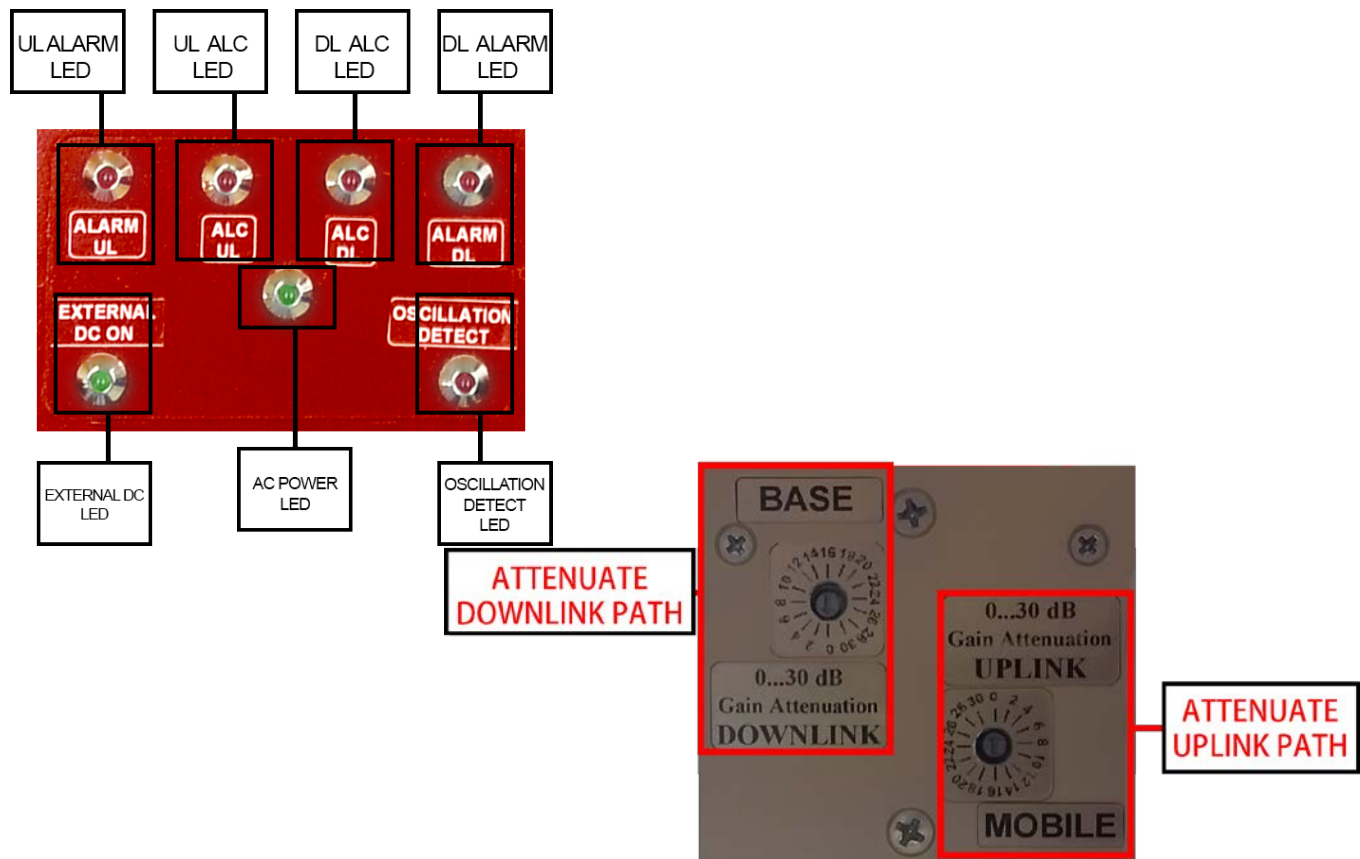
UL ALARM LED

UL ALC LED

DL ALC LED

DL ALARM LED

ALARM UL

ALC UL

ALC DL

ALARM DL

EXTERNAL DC ON

OSCILLATION DETECT

EXTERNAL DC LED

AC POWER LED

OSCILLATION DETECT LED

BASE

0 2 4 6 8 10 12 14 16 18 20 22 24 26 28 30

ATTENUATE DOWNLINK PATH

0...30 dB
Gain Attenuation
DOWNLINK

0...30 dB
Gain Attenuation
UPLINK

0 2 4 6 8 10 12 14 16 18 20 22 24 26 28 30

ATTENUATE UPLINK PATH

MOBILE